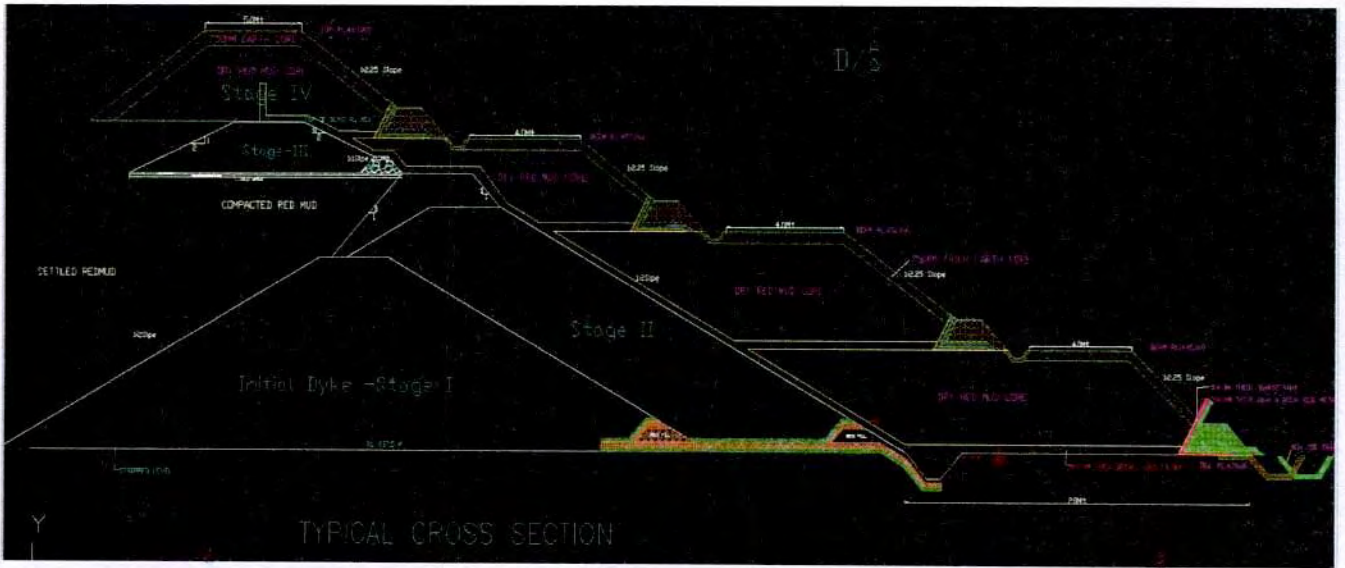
5.0m
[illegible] PLANTING
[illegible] EARTH CORE
DRY RED MUD CORE
1:2.25 Slope
D/S
Stage IV
4.0m
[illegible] PLANTING
Stage-III
1:2.25 Slope
DRY RED MUD CORE
COMPACTED RED MUD
4.0m
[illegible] PLANTING
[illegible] EARTH CORE
1:2.25 Slope
SETTLED REDMUD
DRY RED MUD CORE
1:2Slope
1:2Slope
Stage II
4.0m
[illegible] PLANTING
1:2.25 Slope
Initial Dyke -Stage-I
DRY RED MUD CORE
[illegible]
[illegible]
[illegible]
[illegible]
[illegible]
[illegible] PLANTING
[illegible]
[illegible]
TYPICAL CROSS SECTION
Y